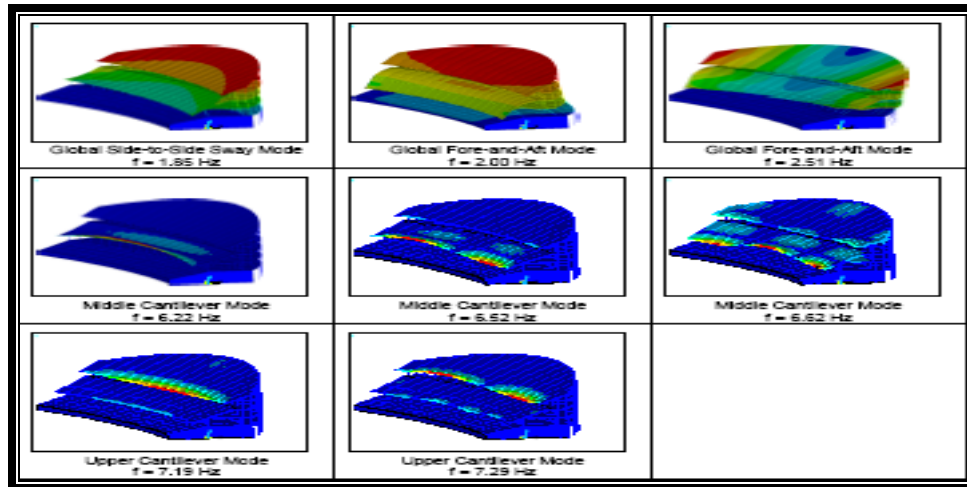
| | | |
|---|---|---|
| Global Side-to-Side Sway Mode f = 1.85 Hz | Global Fore-and-Aft Mode f = 2.00 Hz | Global Fore-and-Aft Mode f = 2.51 Hz |
| Middle Cantilever Mode f = 6.22 Hz | Middle Cantilever Mode f = 6.52 Hz | Middle Cantilever Mode f = 6.62 Hz |
| Upper Cantilever Mode f = 7.19 Hz | Upper Cantilever Mode f = 7.29 Hz | |